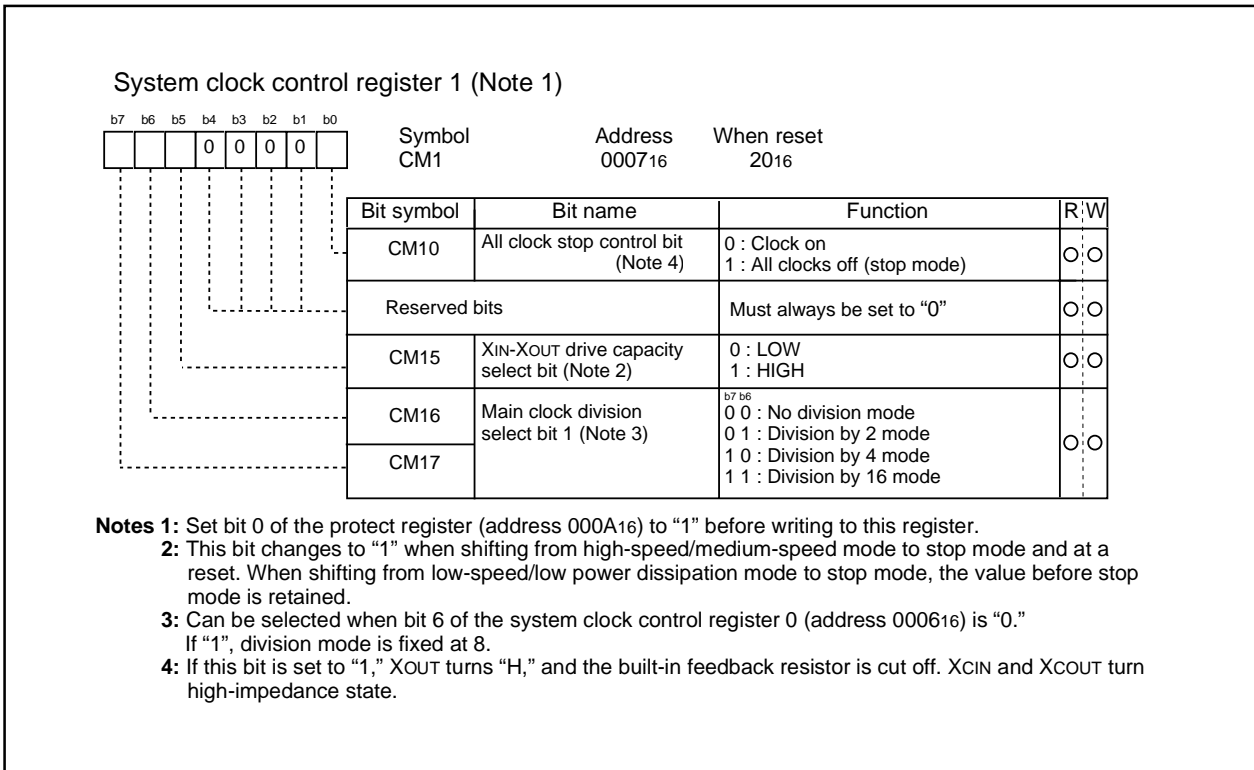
System clock control register 1 (Note 1)

b7 b6 b5 b4 b3 b2 b1 b0

0 0 0 0

Symbol CM1

Address $0007_{16}$

When reset $20_{16}$

| Bit symbol | Bit name | Function | R | W |
|---|---|---|---|---|
| CM10 | All clock stop control bit (Note 4) | 0 : Clock on<br>1 : All clocks off (stop mode) | ○ | ○ |
| Reserved bits | | Must always be set to “0” | ○ | ○ |
| CM15 | XIN-XOUT drive capacity select bit (Note 2) | 0 : LOW<br>1 : HIGH | ○ | ○ |
| CM16 | Main clock division select bit 1 (Note 3) | b7 b6<br>0 0 : No division mode<br>0 1 : Division by 2 mode<br>1 0 : Division by 4 mode<br>1 1 : Division by 16 mode | ○ | ○ |
| CM17 | | | | |

Notes 1: Set bit 0 of the protect register (address $000A_{16}$) to “1” before writing to this register.
2: This bit changes to “1” when shifting from high-speed/medium-speed mode to stop mode and at a reset. When shifting from low-speed/low power dissipation mode to stop mode, the value before stop mode is retained.
3: Can be selected when bit 6 of the system clock control register 0 (address $0006_{16}$) is “0.” If “1”, division mode is fixed at 8.
4: If this bit is set to “1,” XOUT turns “H,” and the built-in feedback resistor is cut off. XCIN and XCOUT turn high-impedance state.